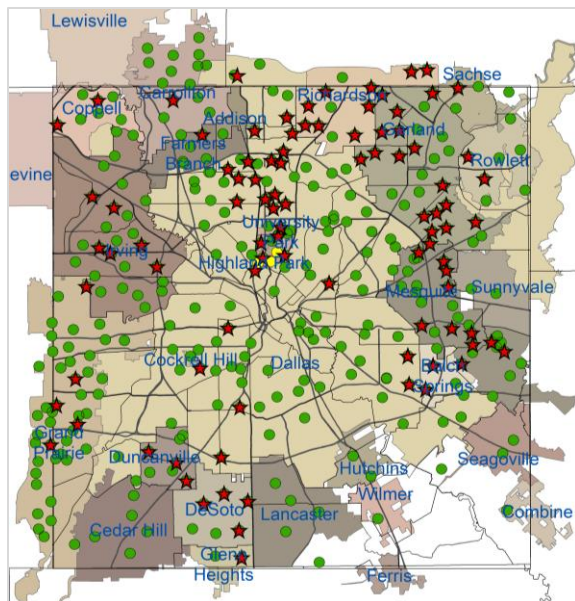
Lewisville
Coppell
Carrollton
Addison
Richardson
Sachse
Garland
Rowlett
Farmers Branch
evine
University Park
Highland Park
Irving
Mesquite
Sunnyvale
Cockrell Hill
Dallas
Balch Springs
Grand Prairie
Duncanville
Hutchins
Seagoville
Wilmer
DeSoto
Lancaster
Cedar Hill
Combine
Glenn Heights
Ferris